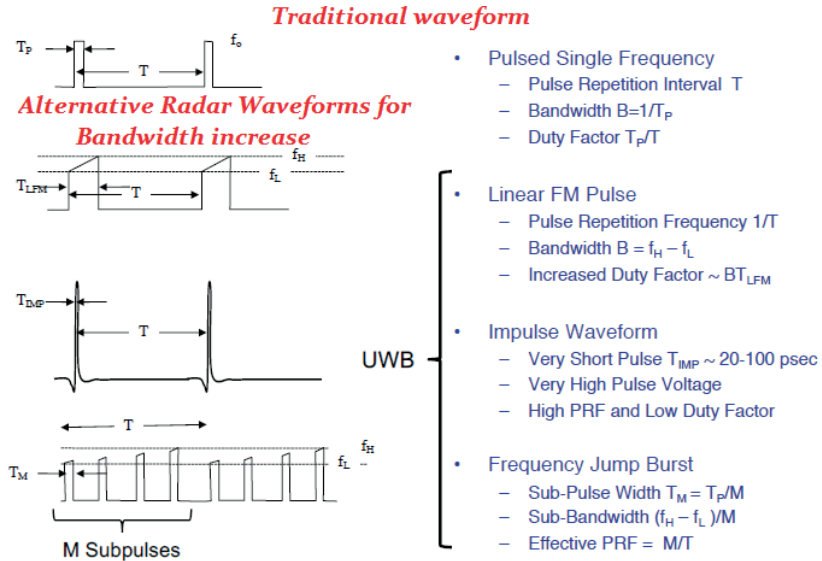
Traditional waveform

$T_P$

$f_o$

T

Alternative Radar Waveforms for Bandwidth increase

$f_H$

$f_L$

$T_{LFM}$

T

$T_{IMP}$

T

T

$f_H$

$T_M$

$f_L$

M Subpulses

UWB

• Pulsed Single Frequency
– Pulse Repetition Interval T
– Bandwidth $B=1/T_P$
– Duty Factor $T_P/T$

• Linear FM Pulse
– Pulse Repetition Frequency 1/T
– Bandwidth $B = f_H - f_L$
– Increased Duty Factor ~ $BT_{LFM}$

• Impulse Waveform
– Very Short Pulse $T_{IMP}$ ~ 20-100 psec
– Very High Pulse Voltage
– High PRF and Low Duty Factor

• Frequency Jump Burst
– Sub-Pulse Width $T_M = T_P/M$
– Sub-Bandwidth $(f_H - f_L)/M$
– Effective PRF = M/T